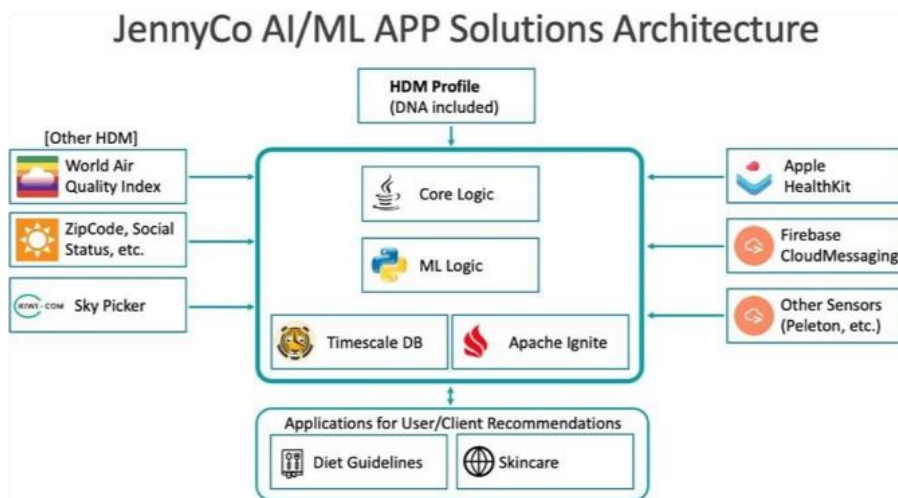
JennyCo AI/ML APP Solutions Architecture

HDM Profile
(DNA included)

[Other HDM]

World Air Quality Index

ZipCode, Social Status, etc.

KIWI.COM Sky Picker

Core Logic

ML Logic

Timescale DB

Apache Ignite

Apple HealthKit

Firebase CloudMessaging

Other Sensors (Peleton, etc.)

Applications for User/Client Recommendations

Diet Guidelines

Skincare